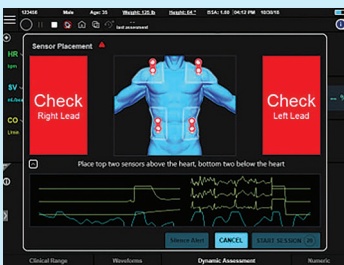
123456 Male Age: 35 Weight: 125 lb Height: 64" BSA: 1.60 04:12 PM 10/30/18

last assessment

HR
bpm

SV
mL/beat

CO
L/min

Sensor Placement

Check
Right Lead

Check
Left Lead

Place top two sensors above the heart, bottom two below the heart

Silence Alert CANCEL START SESSION 29

Clinical Range Waveforms Dynamic Assessment Numeric